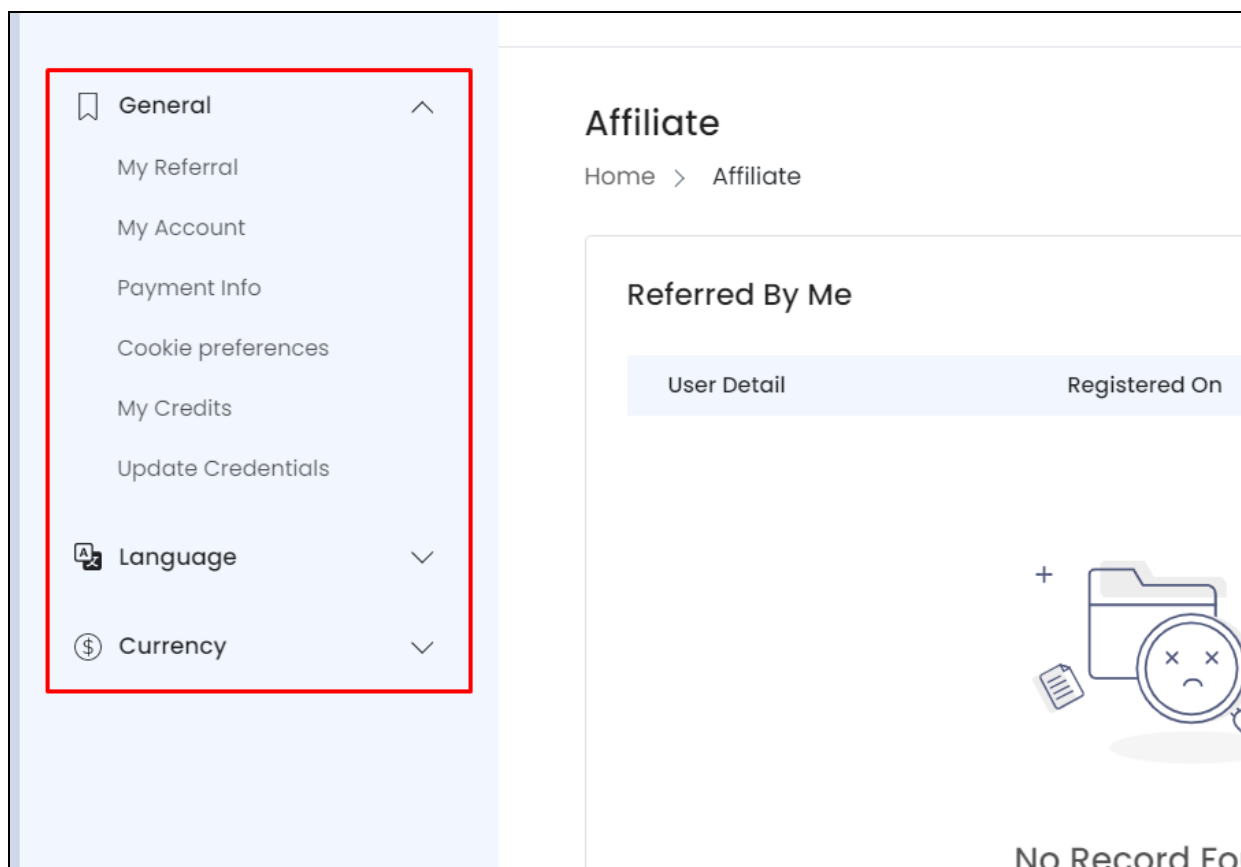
General

My Referral

My Account

Payment Info

Cookie preferences

My Credits

Update Credentials

Language

Currency

Affiliate

Home > Affiliate

Referred By Me

| User Detail | Registered On |
|---|---|

+

No Record Fo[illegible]